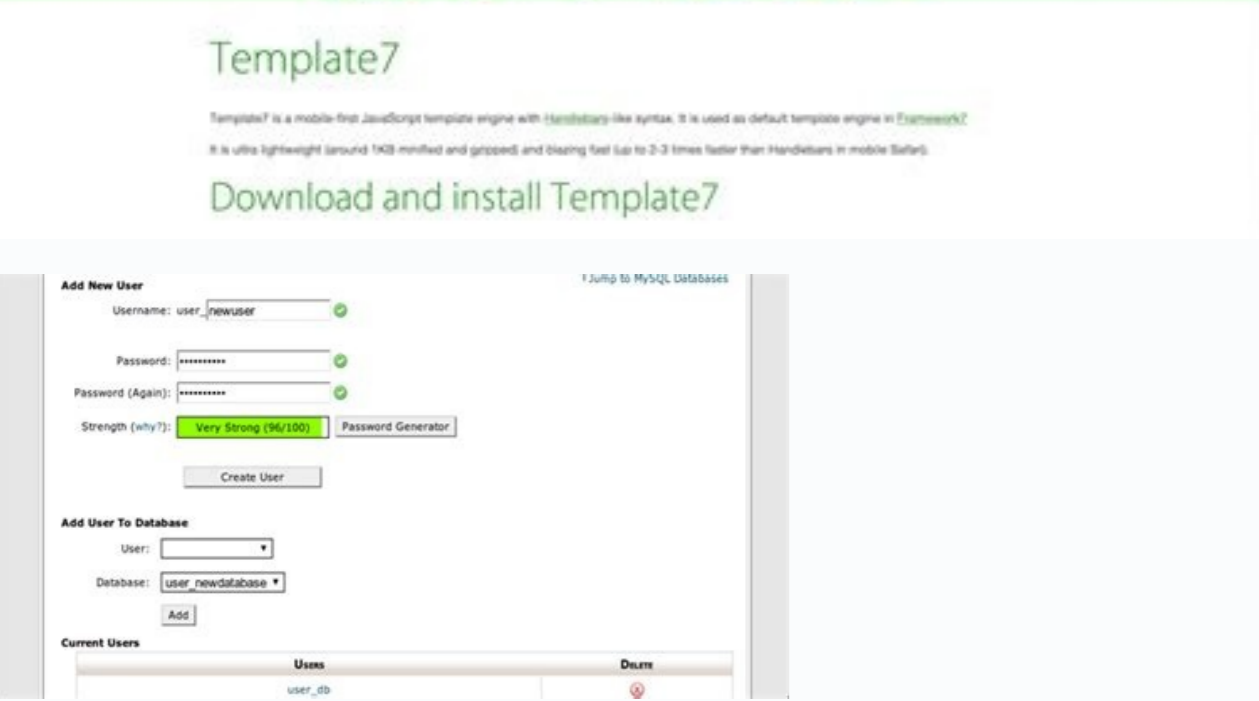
Template7

Template7 is a mobile-first JavaScript template engine with Handlebars-like syntax. It is used as default template engine in Framework7

It is ultra lightweight (around 1KB minified and gzipped) and blazing fast (up to 2-3 times faster than Handlebars in mobile Safari).

Download and install Template7

Add New User

↑Jump to MySQL Databases

Username: user_ newuser

Password: ••••••••••

Password (Again): ••••••••••

Strength (why?): Very Strong (96/100) Password Generator

Create User

Add User To Database

User:

Database: user_newdatabase

Add

Current Users

| Users | Delete |
|---|---|
| user_db | |